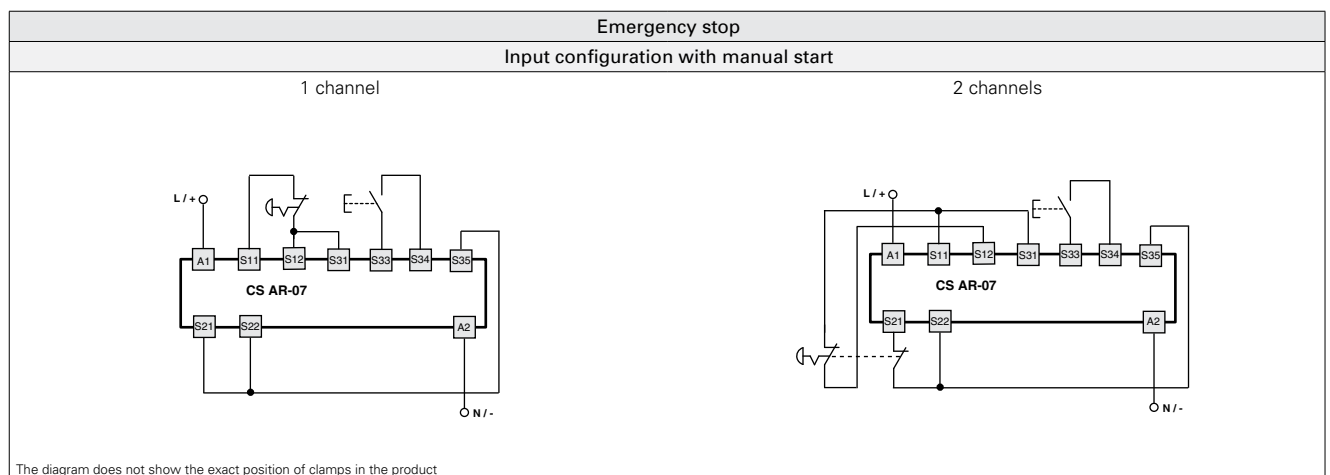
Emergency stop

Input configuration with manual start

1 channel

L / +

A1 S11 S12 S31 S33 S34 S35

CS AR-07

S21 S22 A2

N / -

2 channels

L / +

A1 S11 S12 S31 S33 S34 S35

CS AR-07

S21 S22 A2

N / -

The diagram does not show the exact position of clamps in the product